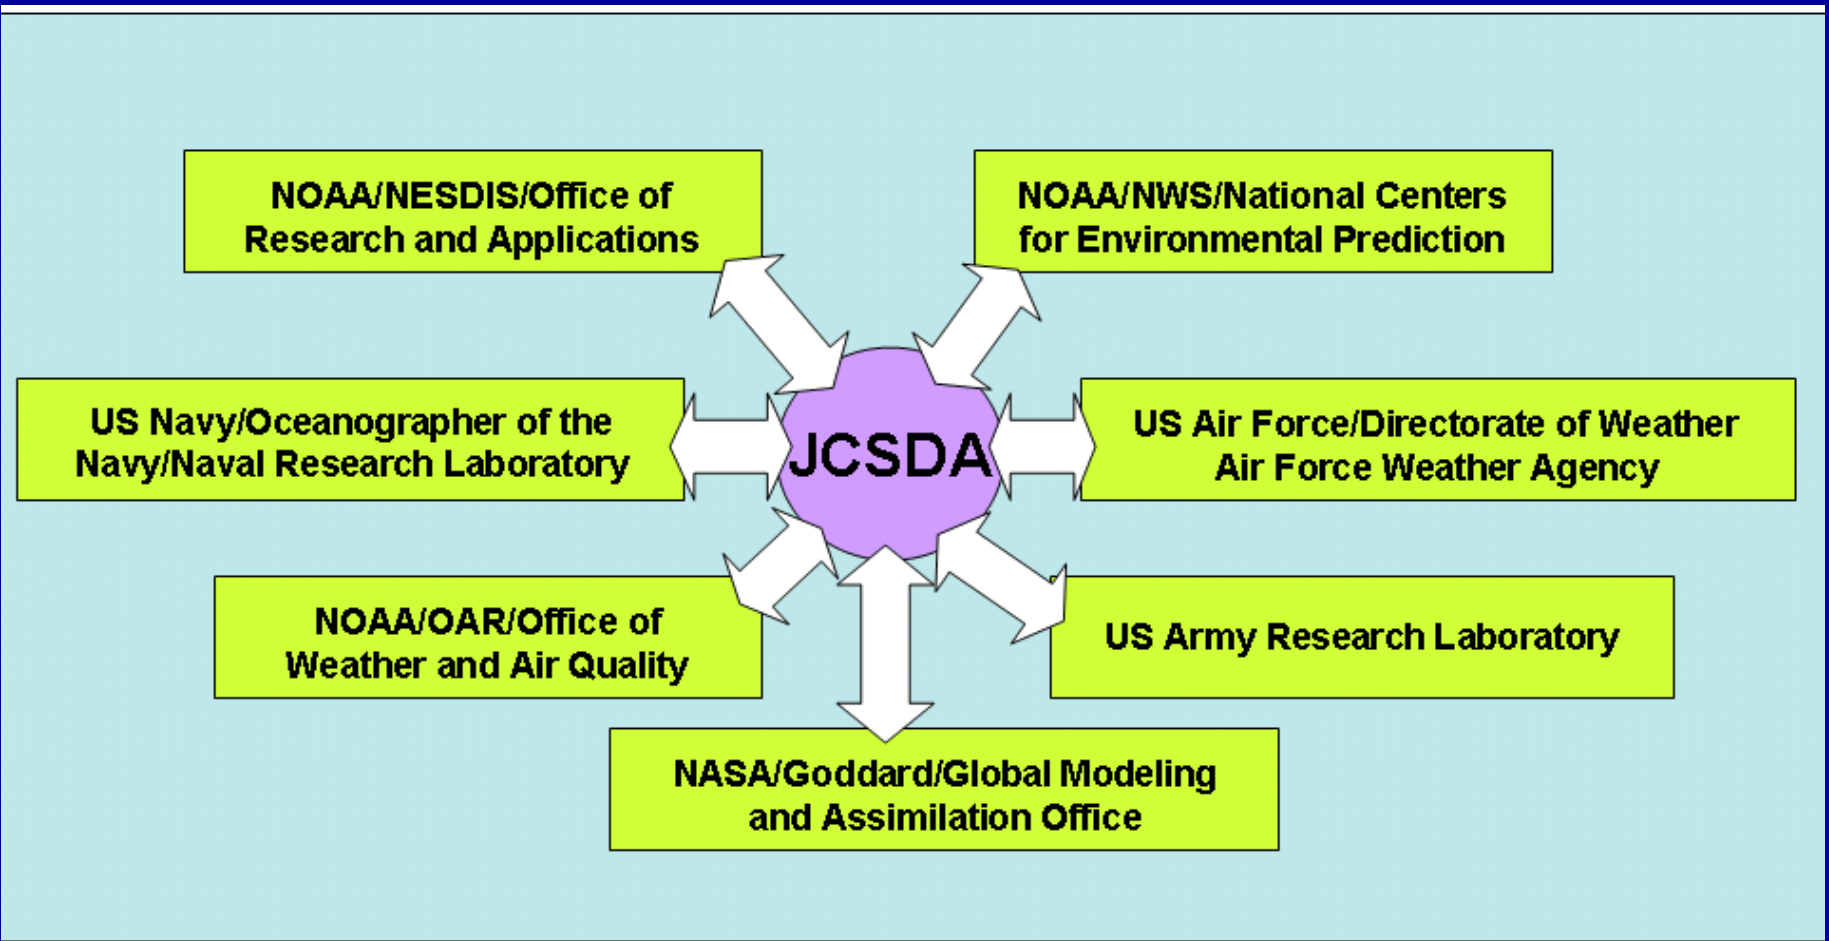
NOAA/NESDIS/Office of Research and Applications

NOAA/NWS/National Centers for Environmental Prediction

US Navy/Oceanographer of the Navy/Naval Research Laboratory

JCSDA

US Air Force/Directorate of Weather Air Force Weather Agency

NOAA/OAR/Office of Weather and Air Quality

US Army Research Laboratory

NASA/Goddard/Global Modeling and Assimilation Office